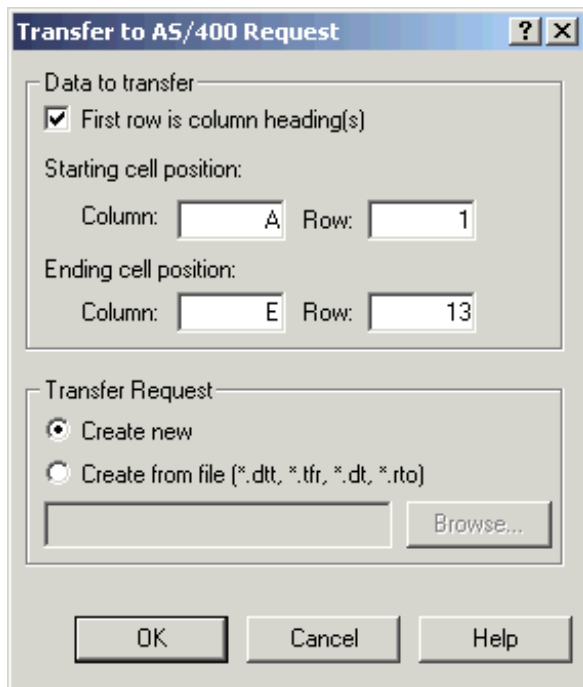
Transfer to AS/400 Request ? X

Data to transfer
First row is column heading(s)
Starting cell position:
Column: A Row: 1
Ending cell position:
Column: E Row: 13

Transfer Request
Create new
Create from file (*.dtt, *.tfr, *.dt, *.rto)
Browse...

OK Cancel Help